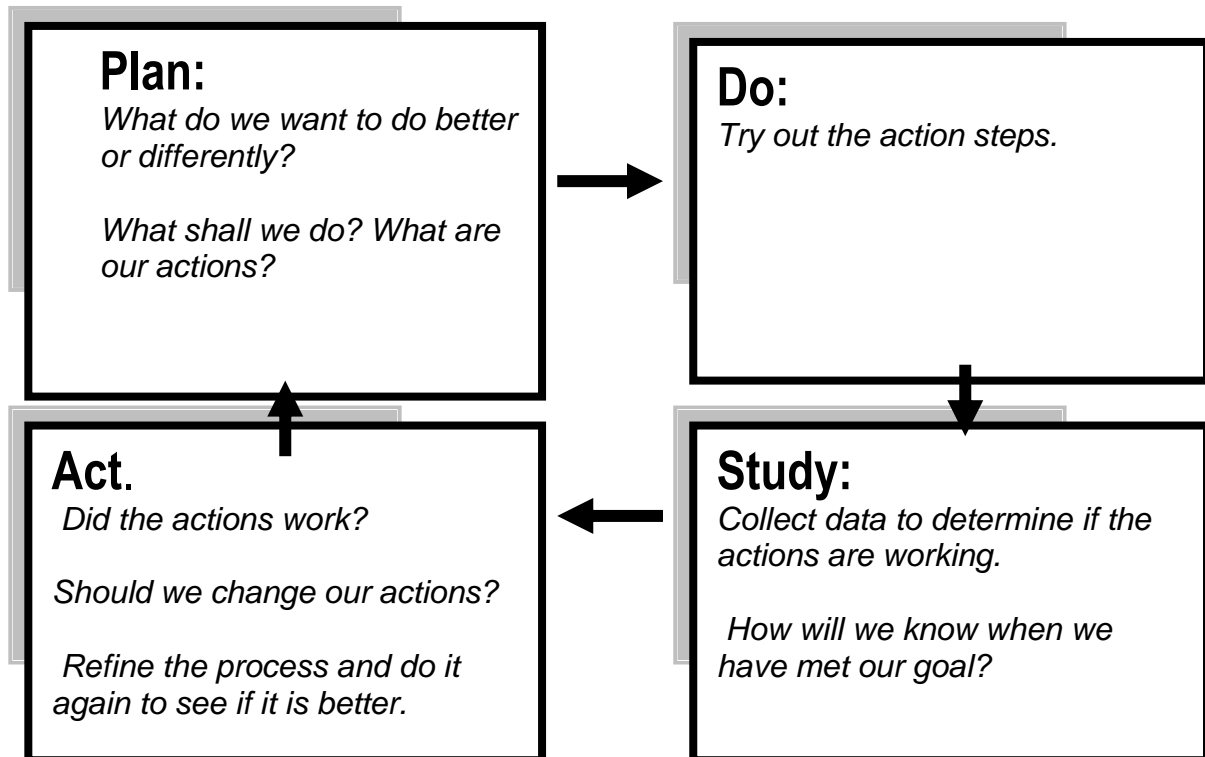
Plan:
What do we want to do better or differently?

What shall we do? What are our actions?

Do:
Try out the action steps.

Study:
Collect data to determine if the actions are working.

How will we know when we have met our goal?

Act.
Did the actions work?

Should we change our actions?

Refine the process and do it again to see if it is better.